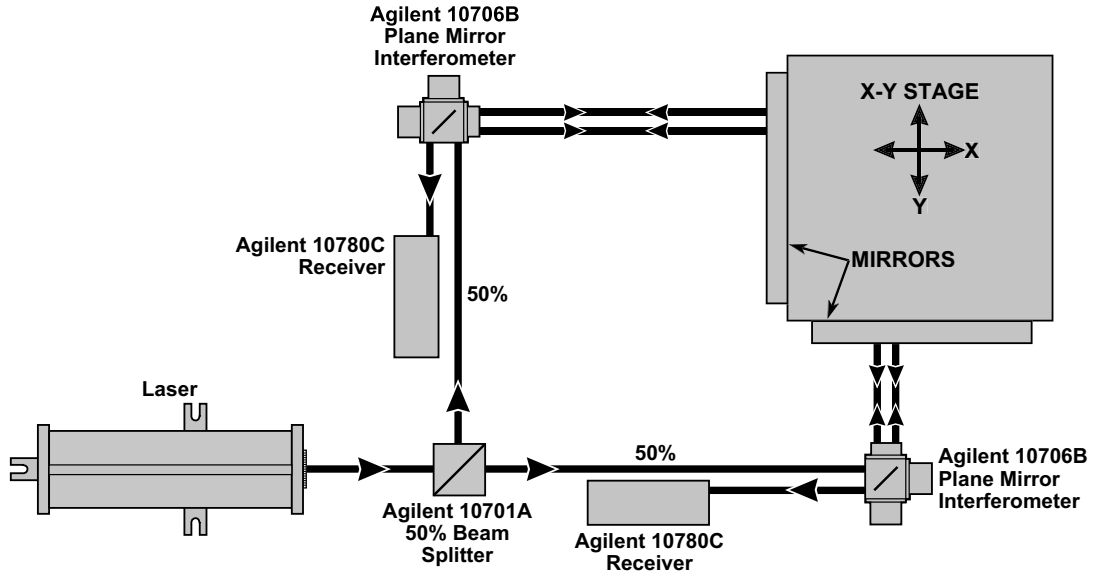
Agilent 10706B Plane Mirror Interferometer

X-Y STAGE

X

Y

Agilent 10780C Receiver

MIRRORS

50%

Laser

50%

Agilent 10701A 50% Beam Splitter

Agilent 10780C Receiver

Agilent 10706B Plane Mirror Interferometer